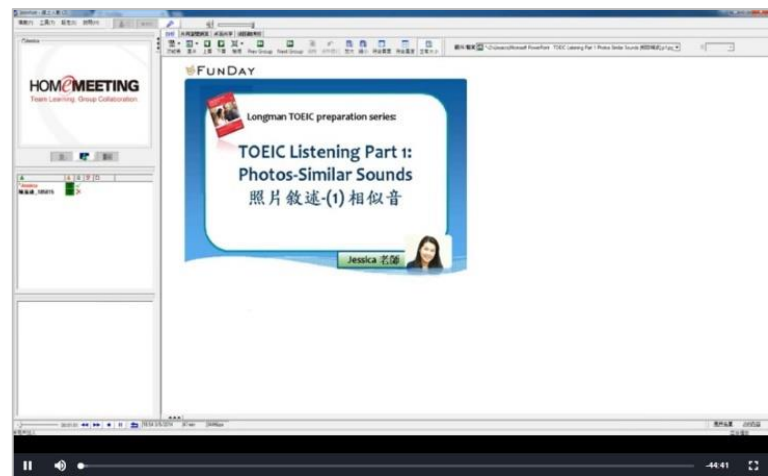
HOMeMEETING
Team Learning, Group Collaboration

Jessica

FUNDAY

Longman TOEIC preparation series:

TOEIC Listening Part 1: Photos-Similar Sounds
照片敘述-(1)相似音

Jessica 老師

Prev Group
Next Group

-44:41